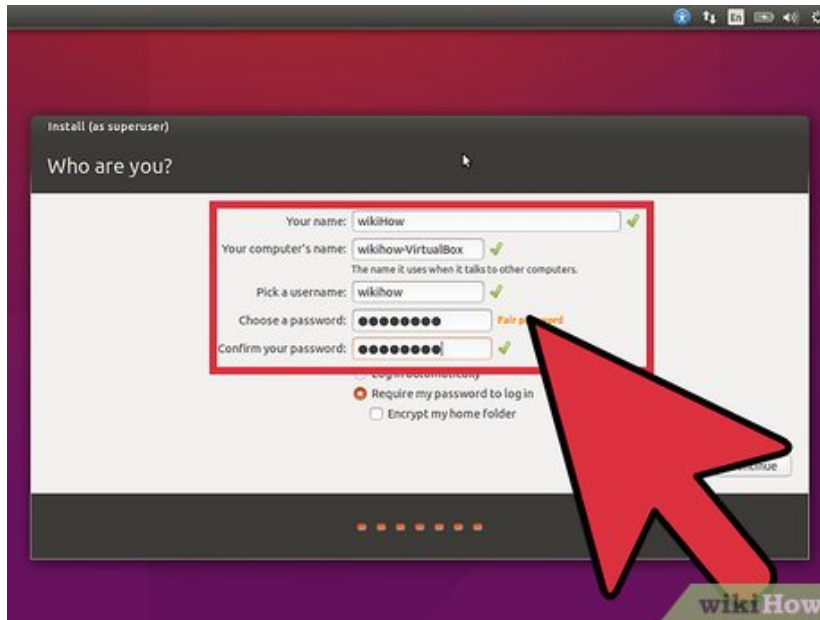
En

Install (as superuser)

Who are you?

Your name: wikiHow

Your computer's name: wikihow-VirtualBox

The name it uses when it talks to other computers.

Pick a username: wikihow

Choose a password: ●●●●●●●●● Fair p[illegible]

Confirm your password: ●●●●●●●●●

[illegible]

Require my password to log in

Encrypt my home folder

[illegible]tinue

wikiHow